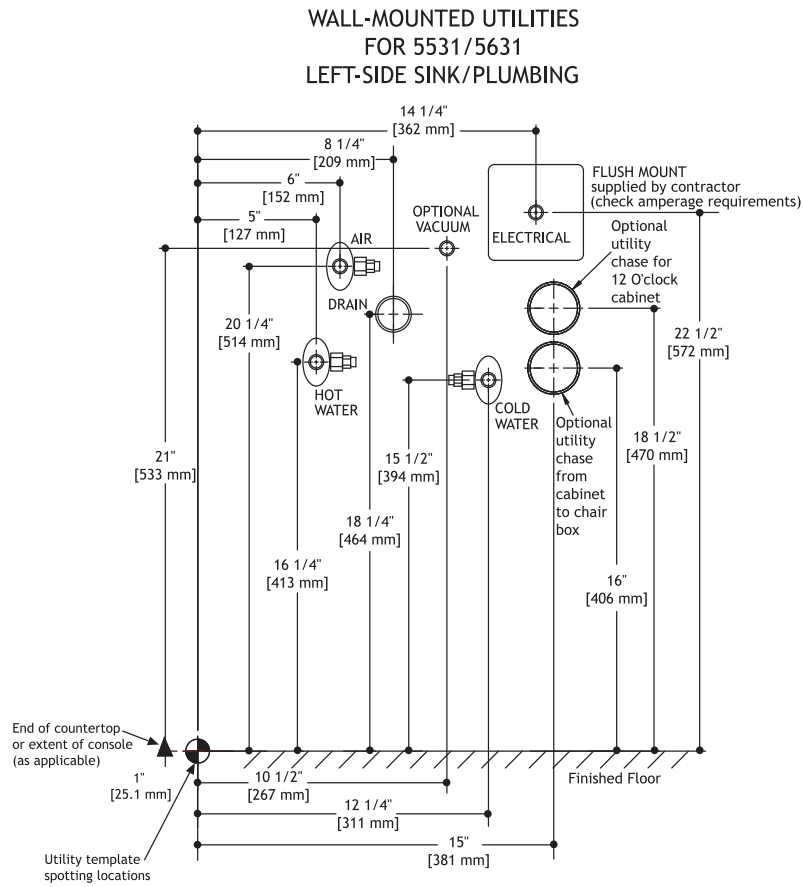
WALL-MOUNTED UTILITIES
FOR 5531/5631
LEFT-SIDE SINK/PLUMBING

14 1/4"
[362 mm]

8 1/4"
[209 mm]

6"
[152 mm]

5"
[127 mm]

FLUSH MOUNT
supplied by contractor
(check amperage requirements)

OPTIONAL
VACUUM

ELECTRICAL

AIR

Optional
utility
chase for
12 O'clock
cabinet

DRAIN

20 1/4"
[514 mm]

22 1/2"
[572 mm]

HOT
WATER

COLD
WATER

Optional
utility
chase
from
cabinet
to chair
box

21"
[533 mm]

15 1/2"
[394 mm]

18 1/2"
[470 mm]

18 1/4"
[464 mm]

16 1/4"
[413 mm]

16"
[406 mm]

End of countertop
or extent of console
(as applicable)

Finished Floor

1"
[25.1 mm]

10 1/2"
[267 mm]

12 1/4"
[311 mm]

15"
[381 mm]

Utility template
spotting locations